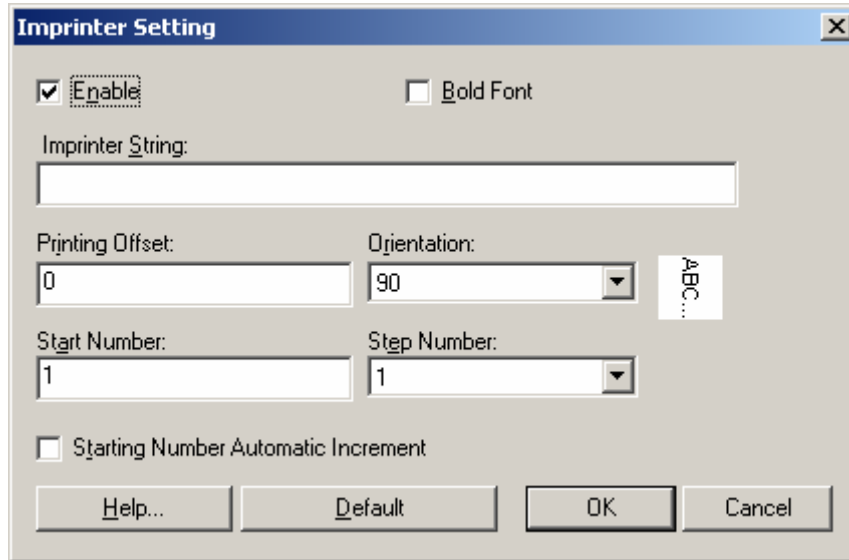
Imprinter Setting

Enable

Bold Font

Imprinter String:

Printing Offset:

0

Orientation:

90

ABC...

Start Number:

1

Step Number:

1

Starting Number Automatic Increment

Help...

Default

OK

Cancel